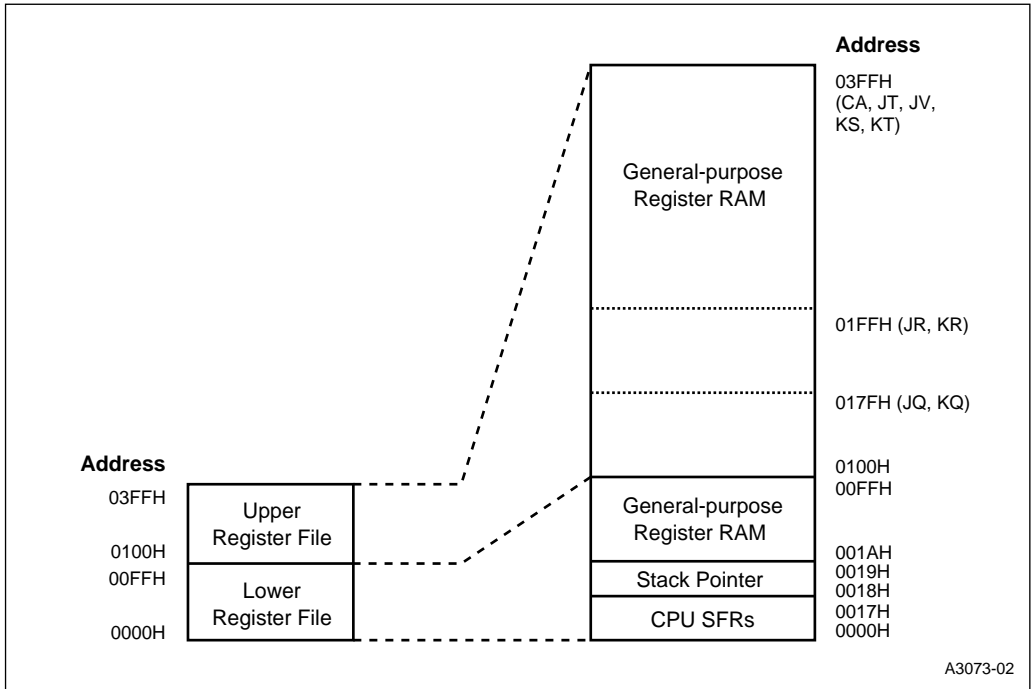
Address

03FFH
(CA, JT, JV, KS, KT)

General-purpose Register RAM

01FFH (JR, KR)

017FH (JQ, KQ)

0100H
00FFH

General-purpose Register RAM

001AH
0019H

Stack Pointer

0018H
0017H

CPU SFRs

0000H

Address

03FFH

Upper Register File

0100H
00FFH

Lower Register File

0000H

A3073-02